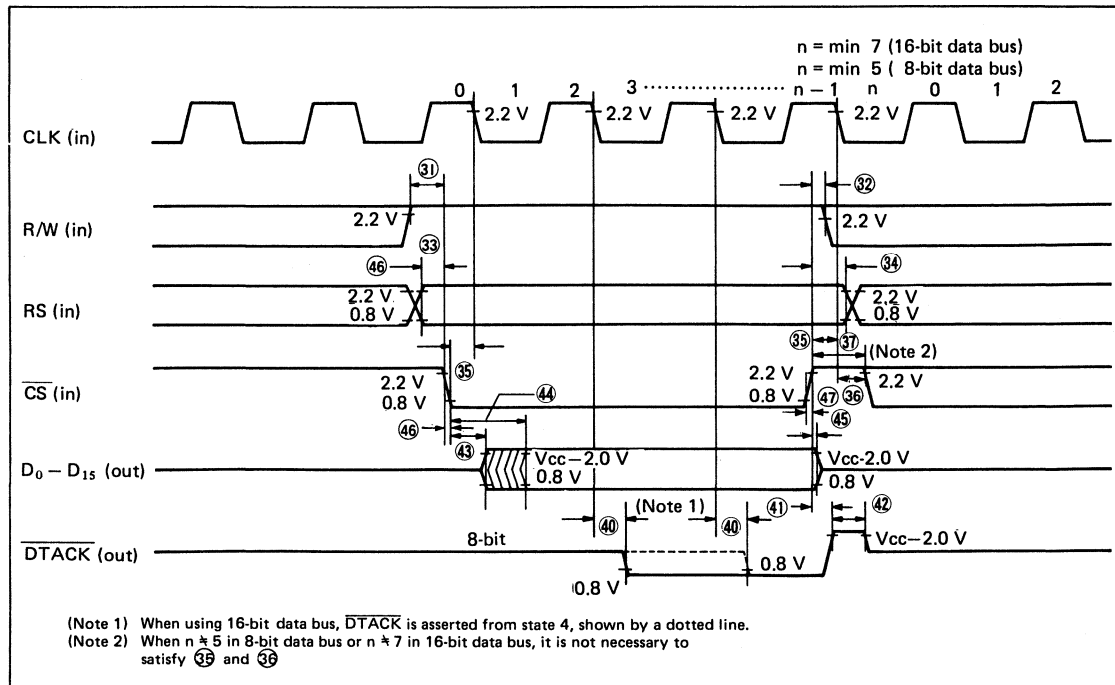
n = min 7 (16-bit data bus)
n = min 5 ( 8-bit data bus)

0 1 2 3 ··········· n − 1 n 0 1 2

2.2 V 2.2 V 2.2 V 2.2 V

CLK (in)

㉛ ㉜

R/W (in)

2.2 V 2.2 V

㉝

㊻ ㉞

RS (in)

2.2 V 2.2 V
0.8 V 0.8 V

㉟ ㊲

(Note 2)

$\overline{CS}$ (in)

㉟

2.2 V 2.2 V 2.2 V
0.8 V 0.8 V ㊼ ㊱

㊹ ㊺

㊻

㊸

$D_0 - D_{15}$ (out)

Vcc−2.0 V Vcc-2.0 V
0.8 V 0.8 V

㊵ (Note 1) ㊵ ㊶ ㊷

$\overline{DTACK}$ (out)

8-bit Vcc−2.0 V

0.8 V 0.8 V

(Note 1) When using 16-bit data bus, $\overline{DTACK}$ is asserted from state 4, shown by a dotted line.
(Note 2) When n ≒ 5 in 8-bit data bus or n ≒ 7 in 16-bit data bus, it is not necessary to satisfy ㉟ and ㊱